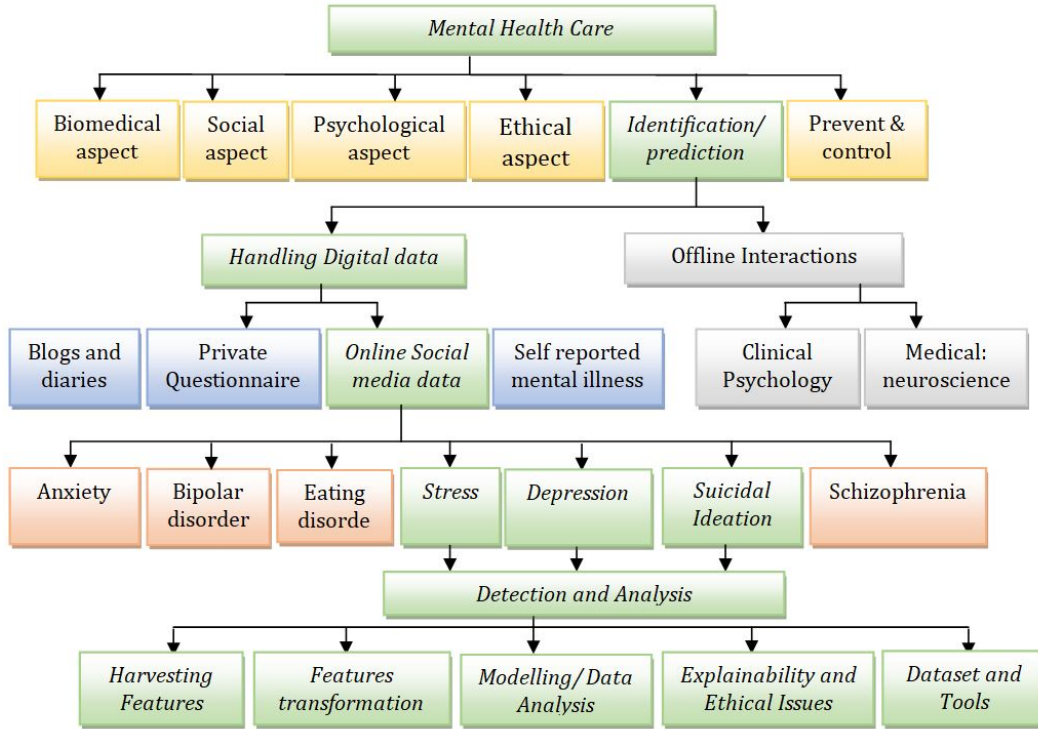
Mental Health Care

Biomedical aspect

Social aspect

Psychological aspect

Ethical aspect

Identification/ prediction

Prevent & control

Handling Digital data

Offline Interactions

Blogs and diaries

Private Questionnaire

Online Social media data

Self reported mental illness

Clinical Psychology

Medical: neuroscience

Anxiety

Bipolar disorder

Eating disorde

Stress

Depression

Suicidal Ideation

Schizophrenia

Detection and Analysis

Harvesting Features

Features transformation

Modelling/ Data Analysis

Explainability and Ethical Issues

Dataset and Tools